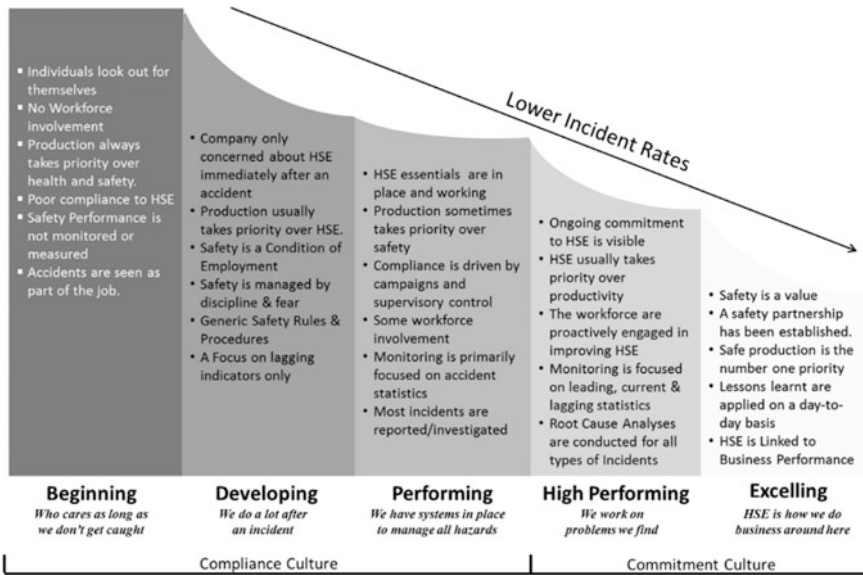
Lower Incident Rates

- Individuals look out for themselves
- No Workforce involvement
- Production always takes priority over health and safety.
- Poor compliance to HSE
- Safety Performance is not monitored or measured
- Accidents are seen as part of the job.

- Company only concerned about HSE immediately after an accident
- Production usually takes priority over HSE.
- Safety is a Condition of Employment
- Safety is managed by discipline & fear
- Generic Safety Rules & Procedures
- A Focus on lagging indicators only

- HSE essentials are in place and working
- Production sometimes takes priority over safety
- Compliance is driven by campaigns and supervisory control
- Some workforce involvement
- Monitoring is primarily focused on accident statistics
- Most incidents are reported/investigated

- Ongoing commitment to HSE is visible
- HSE usually takes priority over productivity
- The workforce are proactively engaged in improving HSE
- Monitoring is focused on leading, current & lagging statistics
- Root Cause Analyses are conducted for all types of Incidents

- Safety is a value
- A safety partnership has been established.
- Safe production is the number one priority
- Lessons learnt are applied on a day-to-day basis
- HSE is Linked to Business Performance

**Beginning**
*Who cares as long as we don't get caught*

**Developing**
*We do a lot after an incident*

**Performing**
*We have systems in place to manage all hazards*

**High Performing**
*We work on problems we find*

**Excelling**
*HSE is how we do business around here*

Compliance Culture

Commitment Culture